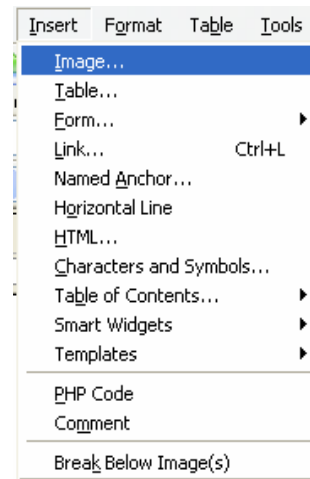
Insert Format Table Tools

Image...
Table...
Form...
Link... Ctrl+L
Named Anchor...
Horizontal Line
HTML...
Characters and Symbols...
Table of Contents...
Smart Widgets
Templates

PHP Code
Comment

Break Below Image(s)